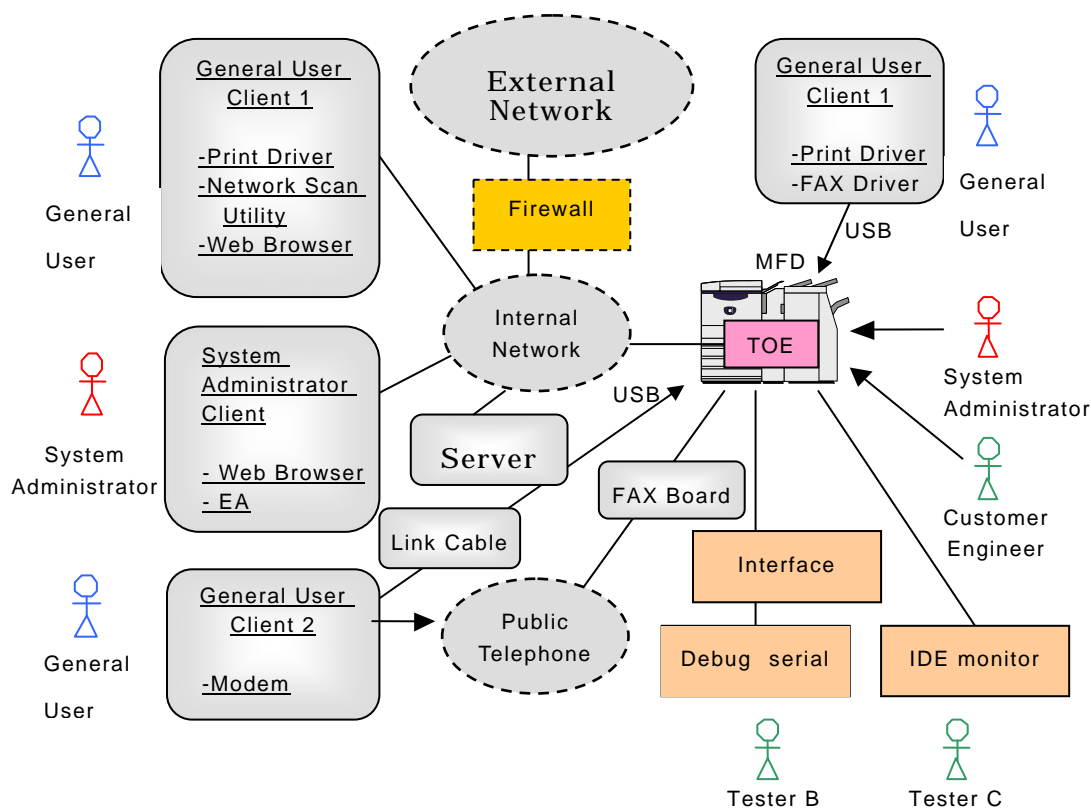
General User Client 1

-Print Driver
-Network Scan Utility
-Web Browser

General User

External Network

Firewall

General User Client 1

-Print Driver
-FAX Driver

General User

USB

MFD

Internal Network

TOE

System Administrator Client

- Web Browser
- EA

System Administrator

USB

Server

System Administrator

FAX Board

Customer Engineer

Link Cable

Interface

General User Client 2

-Modem

General User

Public Telephone

Debug serial

IDE monitor

Tester B

Tester C